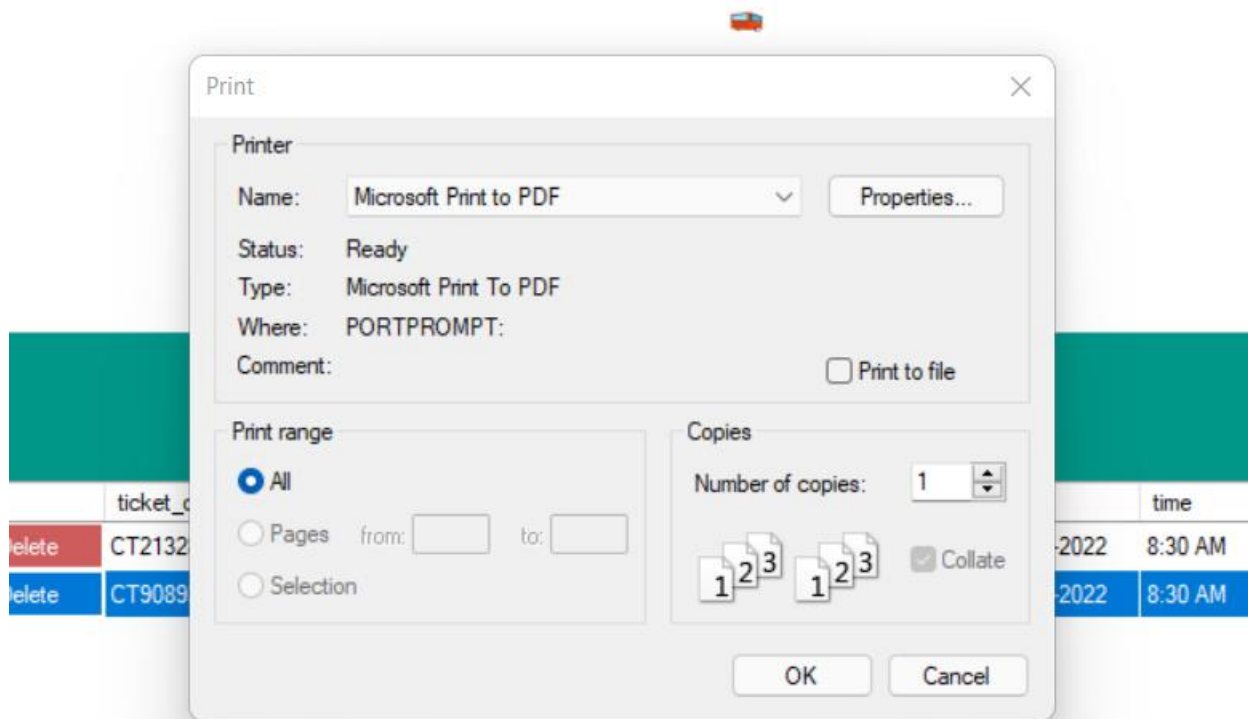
Print

Printer

Name: Microsoft Print to PDF

Properties...

Status: Ready

Type: Microsoft Print To PDF

Where: PORTPROMPT:

Comment:

Print to file

Print range

All

Pages from: to:

Selection

Copies

Number of copies: 1

$1^{2^3}$ $1^{2^3}$

Collate

OK

Cancel

| | ticket_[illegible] | | time |
|---|---|---|---|
| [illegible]elete | CT2132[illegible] | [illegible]-2022 | 8:30 AM |
| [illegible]elete | CT9089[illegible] | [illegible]-2022 | 8:30 AM |